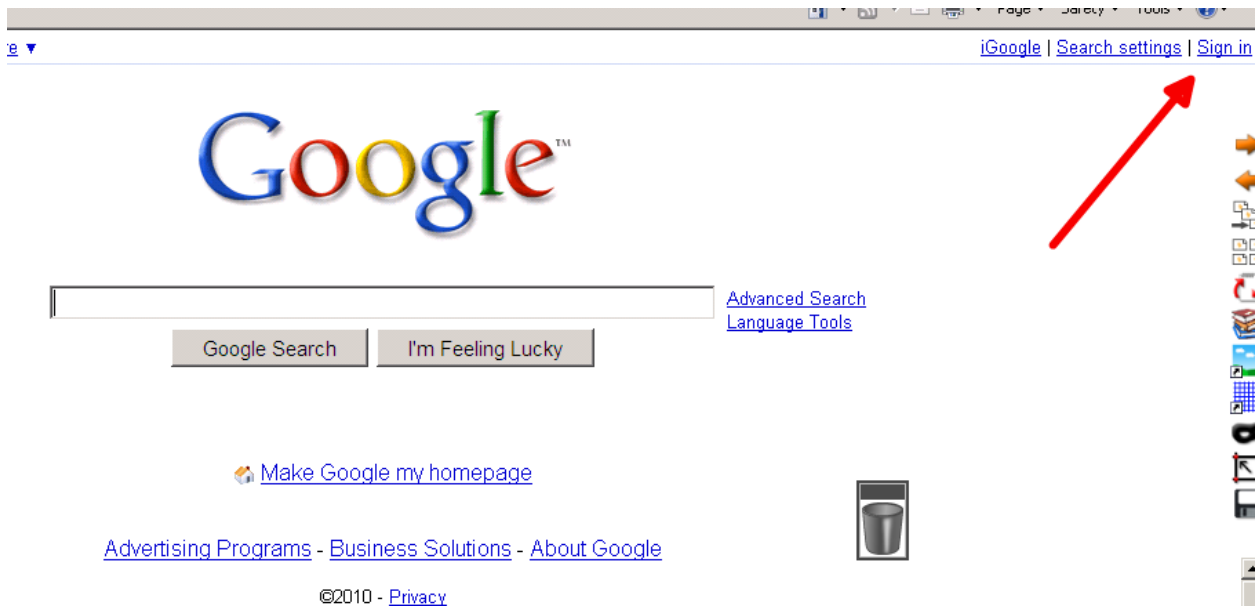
Page ▾ Safety ▾ Tools ▾

re ▾

iGoogle | Search settings | Sign in

Google™

Advanced Search
Language Tools

Google Search I'm Feeling Lucky

Make Google my homepage

Advertising Programs - Business Solutions - About Google

©2010 - Privacy